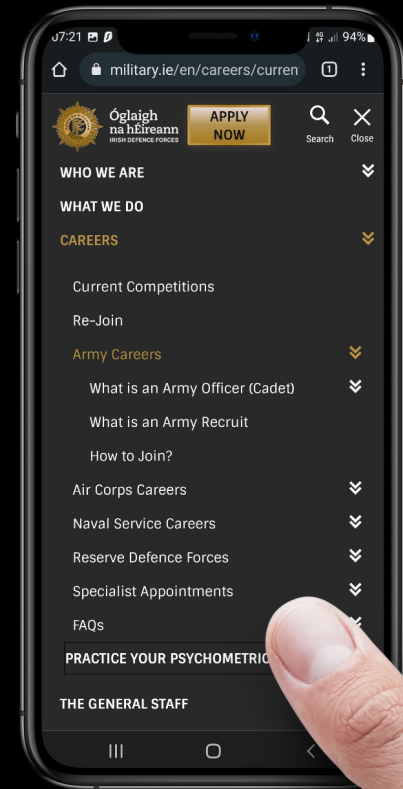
07:21

94%

military.ie/en/careers/curren

1

Óglaigh na hÉireann
IRISH DEFENCE FORCES

APPLY NOW

Search

Close

WHO WE ARE

WHAT WE DO

CAREERS

Current Competitions

Re-Join

Army Careers

What is an Army Officer (Cadet)

What is an Army Recruit

How to Join?

Air Corps Careers

Naval Service Careers

Reserve Defence Forces

Specialist Appointments

FAQs

PRACTICE YOUR PSYCHOMETRIC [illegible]

THE GENERAL STAFF